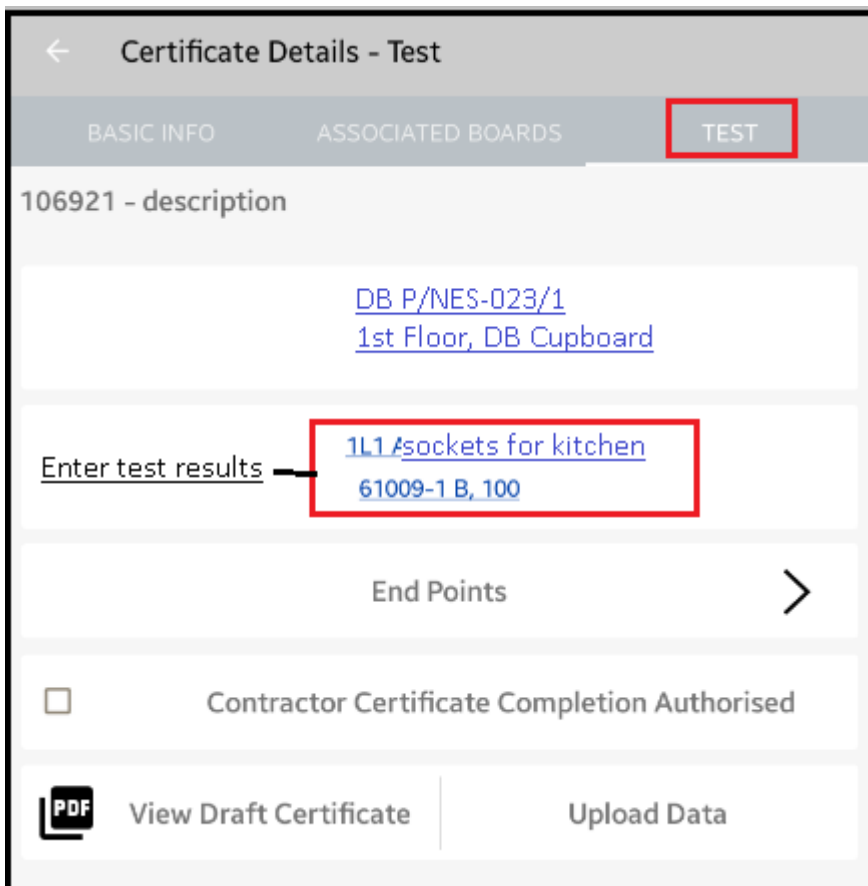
Certificate Details - Test

BASIC INFO ASSOCIATED BOARDS TEST

106921 - description

DB P/NES-023/1
1st Floor, DB Cupboard

Enter test results

1L1 Asockets for kitchen
61009-1 B, 100

End Points

Contractor Certificate Completion Authorised

PDF View Draft Certificate

Upload Data